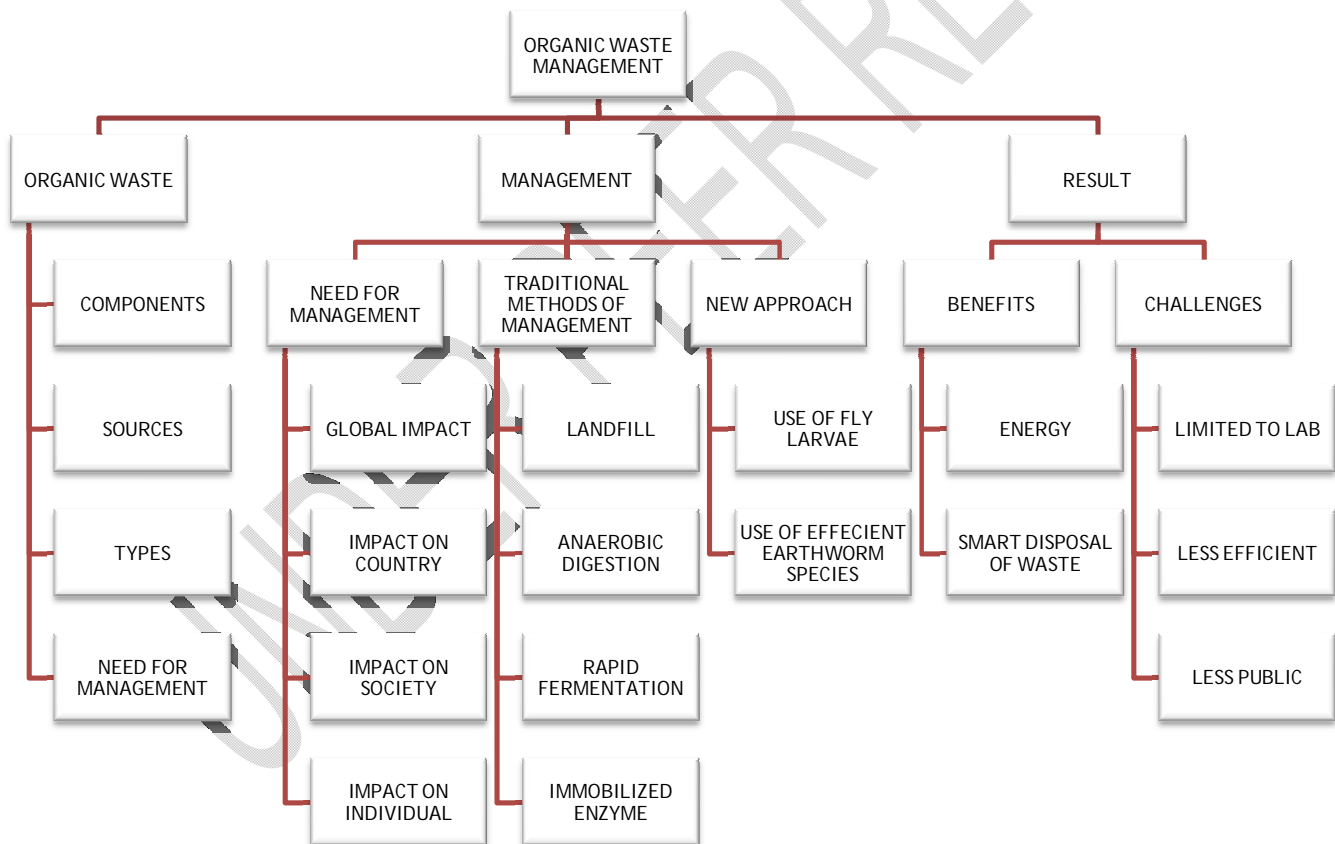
ORGANIC WASTE MANAGEMENT

ORGANIC WASTE

COMPONENTS

SOURCES

TYPES

NEED FOR MANAGEMENT

MANAGEMENT

NEED FOR MANAGEMENT

GLOBAL IMPACT

IMPACT ON COUNTRY

IMPACT ON SOCIETY

IMPACT ON INDIVIDUAL

TRADITIONAL METHODS OF MANAGEMENT

LANDFILL

ANAEROBIC DIGESTION

RAPID FERMENTATION

IMMOBILIZED ENZYME

NEW APPROACH

USE OF FLY LARVAE

USE OF EFFECIENT EARTHWORM SPECIES

RESULT

BENEFITS

ENERGY

SMART DISPOSAL OF WASTE

CHALLENGES

LIMITED TO LAB

LESS EFFICIENT

LESS PUBLIC

UNDER PEER RE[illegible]